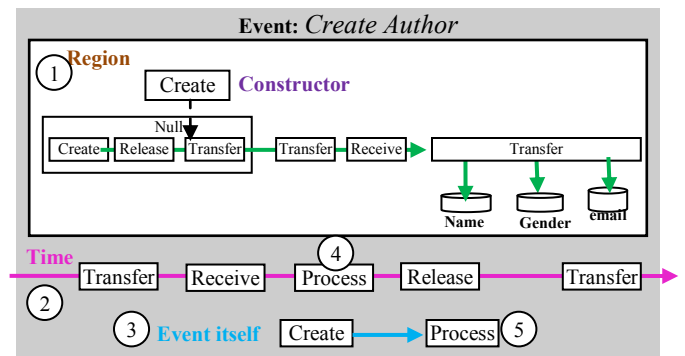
Event: Create Author

1 Region

Create Constructor

Null

Create Release Transfer

Transfer Receive

Transfer

Name Gender email

Time

4

Transfer Receive Process Release Transfer

2

3 Event itself Create Process 5